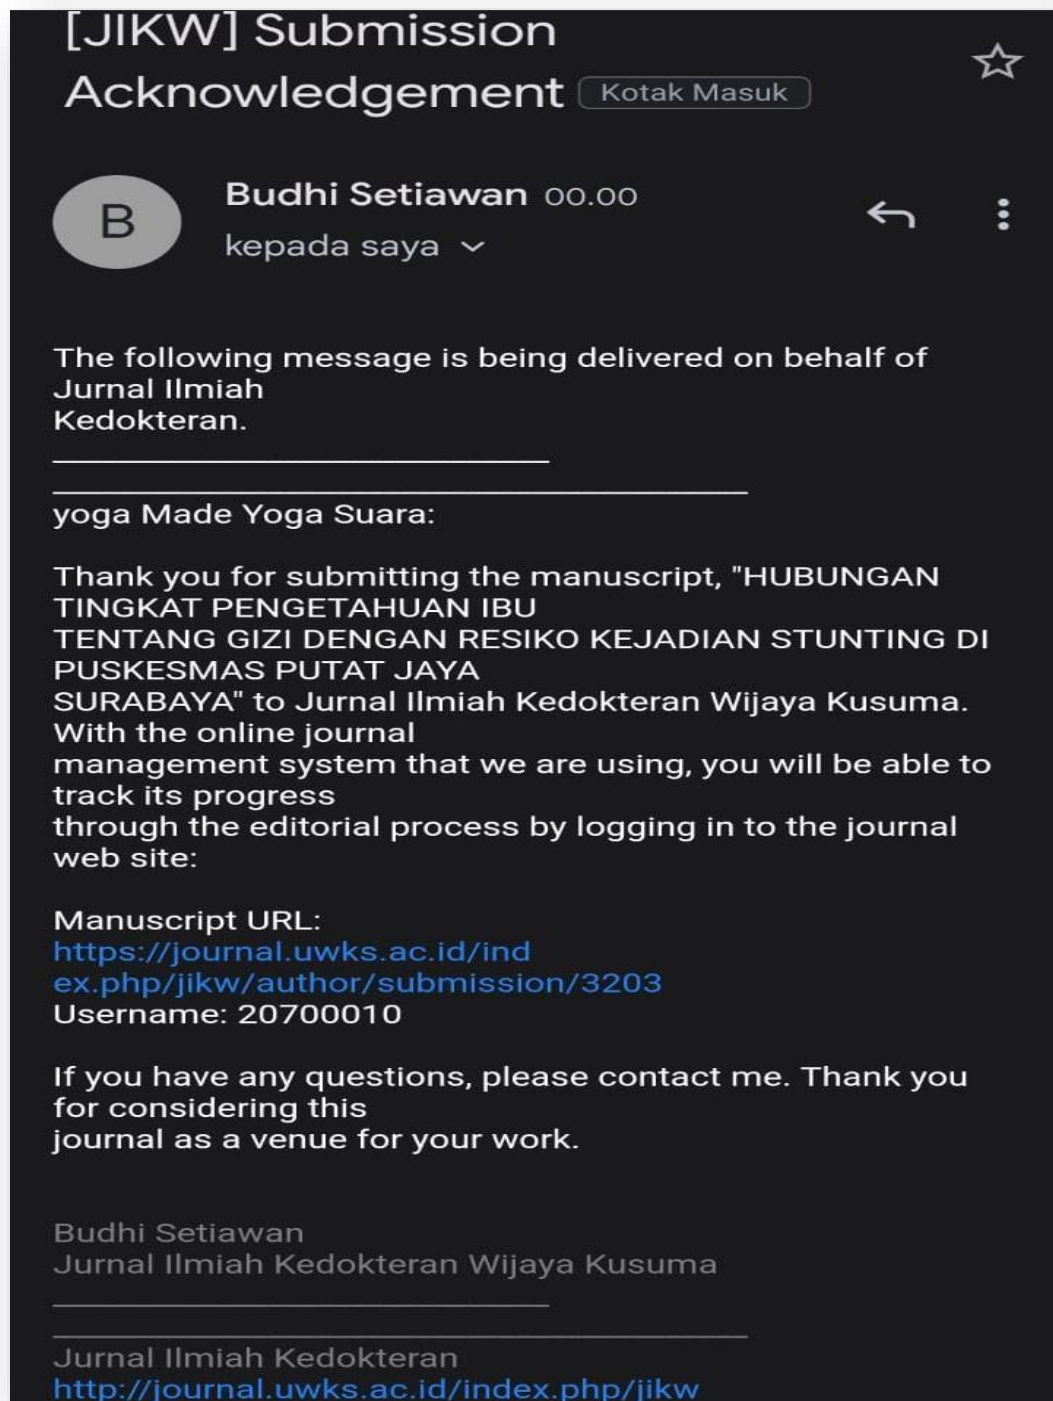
[JIKW] Submission Acknowledgement Kotak Masuk

B

Budhi Setiawan 00.00
kepada saya

The following message is being delivered on behalf of Jurnal Ilmiah Kedokteran.

yoga Made Yoga Suara:

Thank you for submitting the manuscript, "HUBUNGAN TINGKAT PENGETAHUAN IBU TENTANG GIZI DENGAN RESIKO KEJADIAN STUNTING DI PUSKESMAS PUTAT JAYA SURABAYA" to Jurnal Ilmiah Kedokteran Wijaya Kusuma. With the online journal management system that we are using, you will be able to track its progress through the editorial process by logging in to the journal web site:

Manuscript URL:
https://journal.uwks.ac.id/index.php/jikw/author/submission/3203
Username: 20700010

If you have any questions, please contact me. Thank you for considering this journal as a venue for your work.

Budhi Setiawan
Jurnal Ilmiah Kedokteran Wijaya Kusuma

Jurnal Ilmiah Kedokteran
http://journal.uwks.ac.id/index.php/jikw